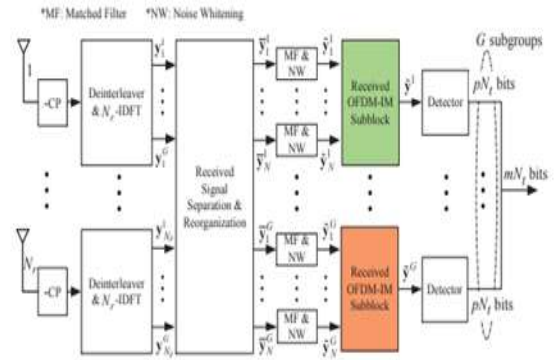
*MF: Matched Filter *NW: Noise Whitening

1

-CP

Deinterleaver & $N_c$-IDFT

$\mathbf{y}_1^1$

$\mathbf{y}_1^G$

Received Signal Separation & Reorganization

$\bar{\mathbf{y}}_1^1$

MF & NW

$\tilde{\mathbf{y}}_1^1$

$\bar{\mathbf{y}}_N^1$

MF & NW

$\tilde{\mathbf{y}}_N^1$

Received OFDM-IM Subblock

$\tilde{\mathbf{y}}^1$

Detector

$pN_t$ bits

$G$ subgroups

$mN_t$ bits

$N_r$

-CP

Deinterleaver & $N_c$-IDFT

$\mathbf{y}_{N_r}^1$

$\mathbf{y}_{N_r}^G$

$\bar{\mathbf{y}}_1^G$

MF & NW

$\tilde{\mathbf{y}}_1^G$

$\bar{\mathbf{y}}_N^G$

MF & NW

$\tilde{\mathbf{y}}_N^G$

Received OFDM-IM Subblock

$\tilde{\mathbf{y}}^G$

Detector

$pN_t$ bits